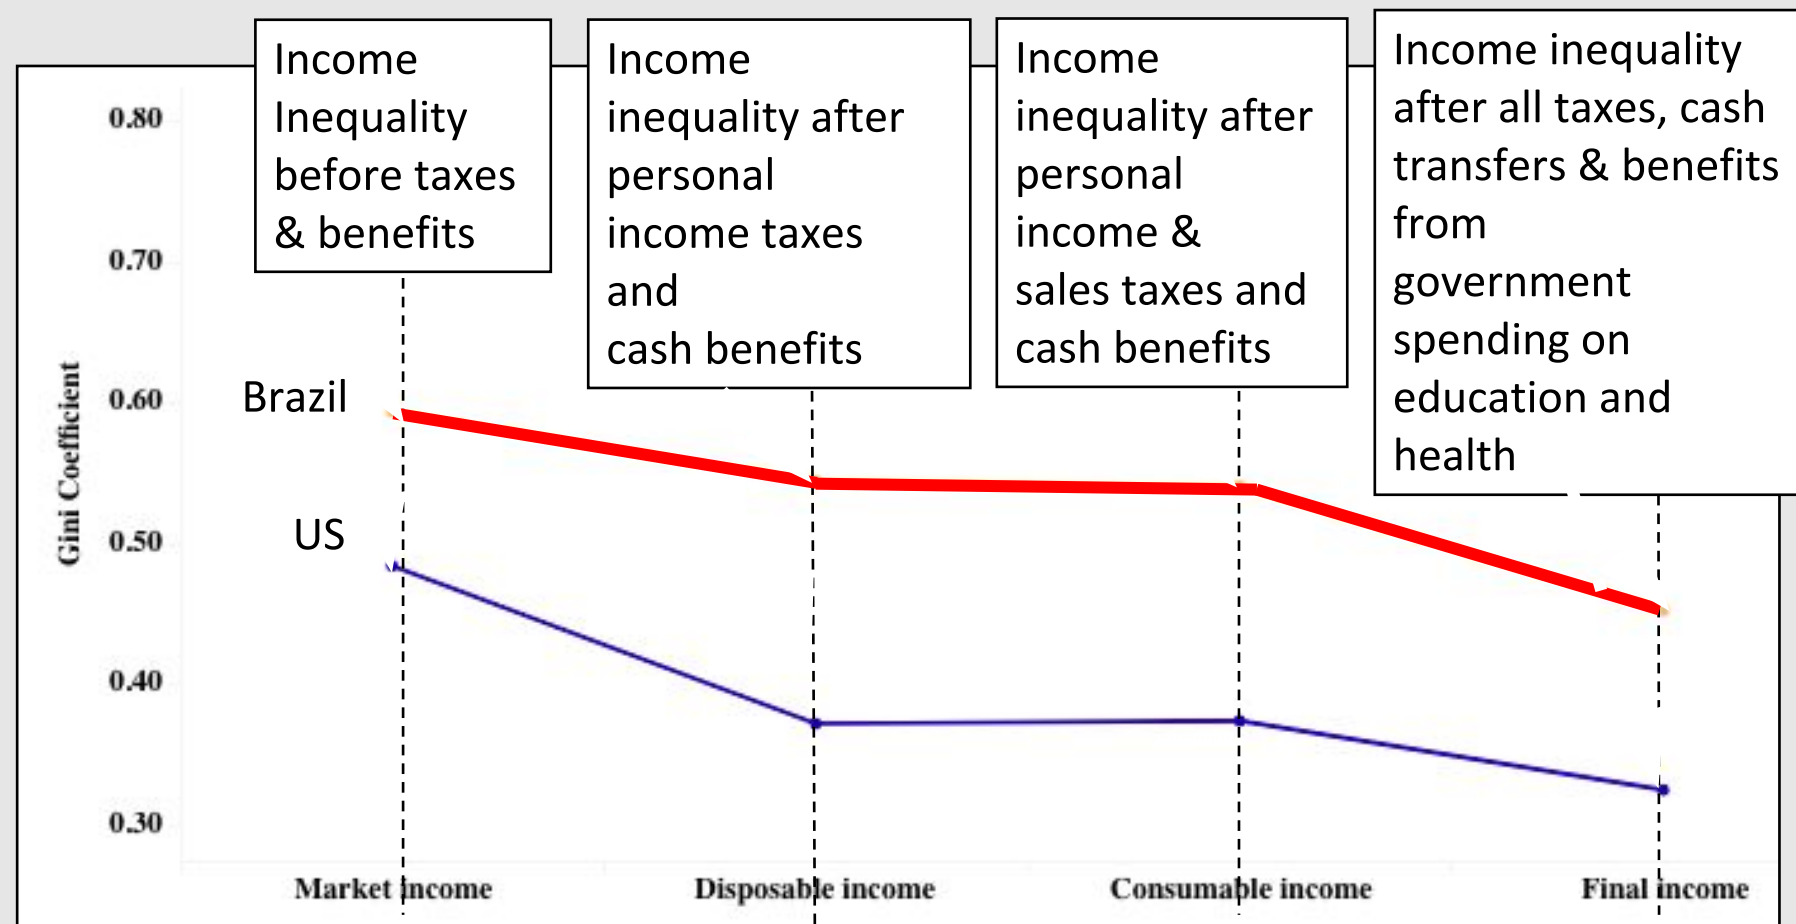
Income Inequality before taxes & benefits

Income inequality after personal income taxes and cash benefits

Income inequality after personal income & sales taxes and cash benefits

Income inequality after all taxes, cash transfers & benefits from government spending on education and health

0.80
0.70
0.60
0.50
0.40
0.30

Gini Coefficient

Brazil

US

Market income
Disposable income
Consumable income
Final income